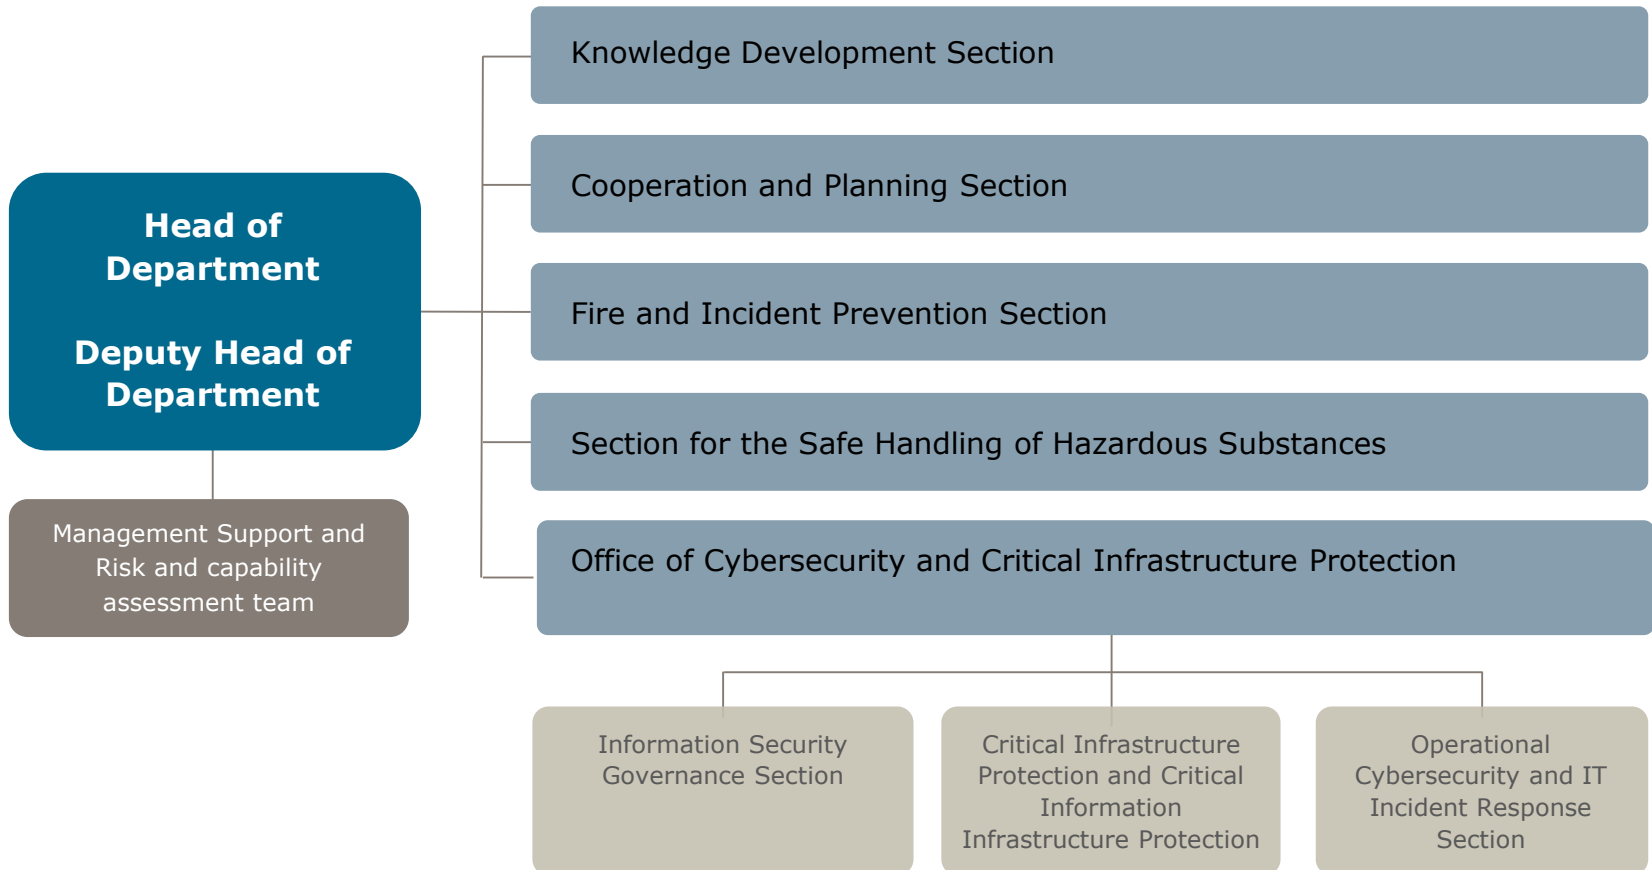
Head of Department

Deputy Head of Department

Management Support and Risk and capability assessment team

Knowledge Development Section

Cooperation and Planning Section

Fire and Incident Prevention Section

Section for the Safe Handling of Hazardous Substances

Office of Cybersecurity and Critical Infrastructure Protection

Information Security Governance Section

Critical Infrastructure Protection and Critical Information Infrastructure Protection

Operational Cybersecurity and IT Incident Response Section